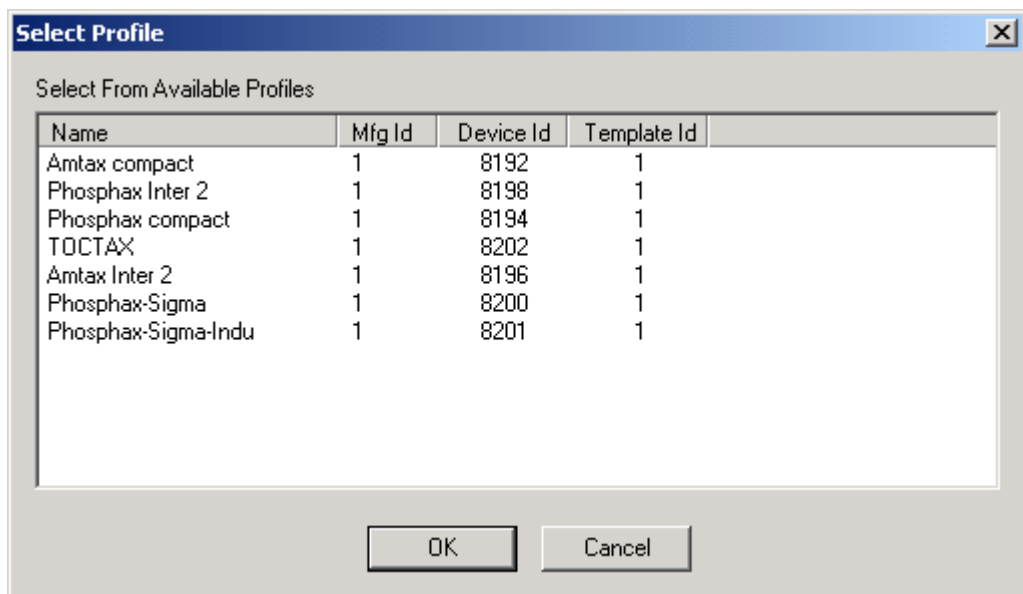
Select Profile

Select From Available Profiles

| Name | Mfg Id | Device Id | Template Id |
|---|---|---|---|
| Amtax compact | 1 | 8192 | 1 |
| Phosphax Inter 2 | 1 | 8198 | 1 |
| Phosphax compact | 1 | 8194 | 1 |
| TOCTAX | 1 | 8202 | 1 |
| Amtax Inter 2 | 1 | 8196 | 1 |
| Phosphax-Sigma | 1 | 8200 | 1 |
| Phosphax-Sigma-Indu | 1 | 8201 | 1 |

OK Cancel